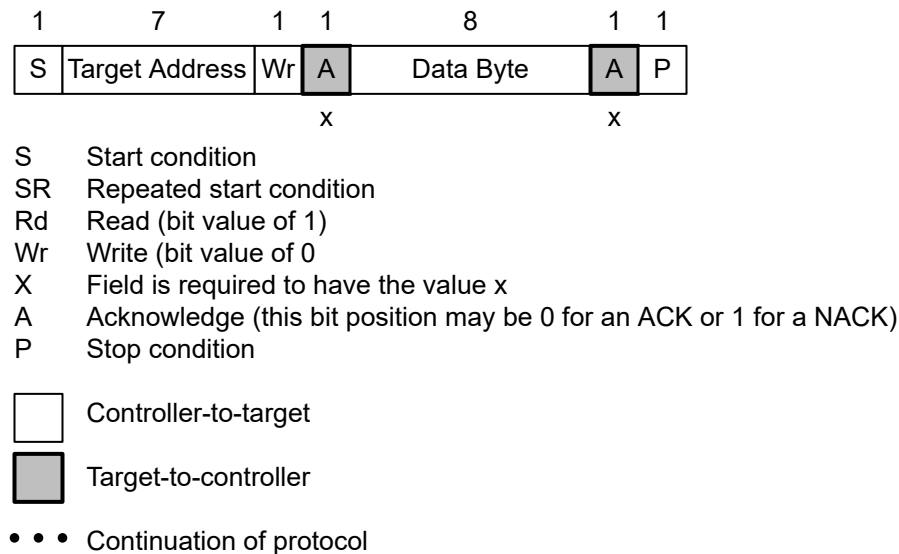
| 1 | 7 | 1 | 1 | 8 | 1 | 1 |
|---|---|---|---|---|---|---|
| S | Target Address | Wr | A | Data Byte | A | P |
| | | | x | | x | |

S Start condition
SR Repeated start condition
Rd Read (bit value of 1)
Wr Write (bit value of 0
X Field is required to have the value x
A Acknowledge (this bit position may be 0 for an ACK or 1 for a NACK)
P Stop condition

Controller-to-target

Target-to-controller

• • • Continuation of protocol